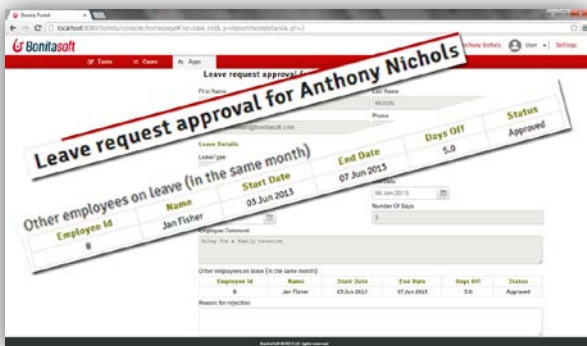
Bonita Portal

localhost:8080/bonita/console/homepage#?id=task.csfs.p=reportmoredetails.pr=2

Bonitasoft

Anthony Nichols User Settings

Tasks Cases Apps

Leave request approval for Anthony Nichols

Leave request approval for Anthony Nichols

| Start Date | End Date | Days Off | Status |
|---|---|---|---|
| 03 Jun 2013 | 07 Jun 2013 | 5.0 | Approved |

Other employees on leave (in the same month)

| Employee Id | Name |
|---|---|
| 8 | Jan Fisher |

First Name

Last Name

Nichols

Email

Phone

Leave Details

Leave type

End Date

06 Jun 2013

Number Of Days

5

Employee Comment

Going for a family vacation

Other employees on leave (in the same month)

| Employee Id | Name | Start Date | End Date | Days Off | Status |
|---|---|---|---|---|---|
| 8 | Jan Fisher | 03 Jun 2013 | 07 Jun 2013 | 5.0 | Approved |

Reason for rejection

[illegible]